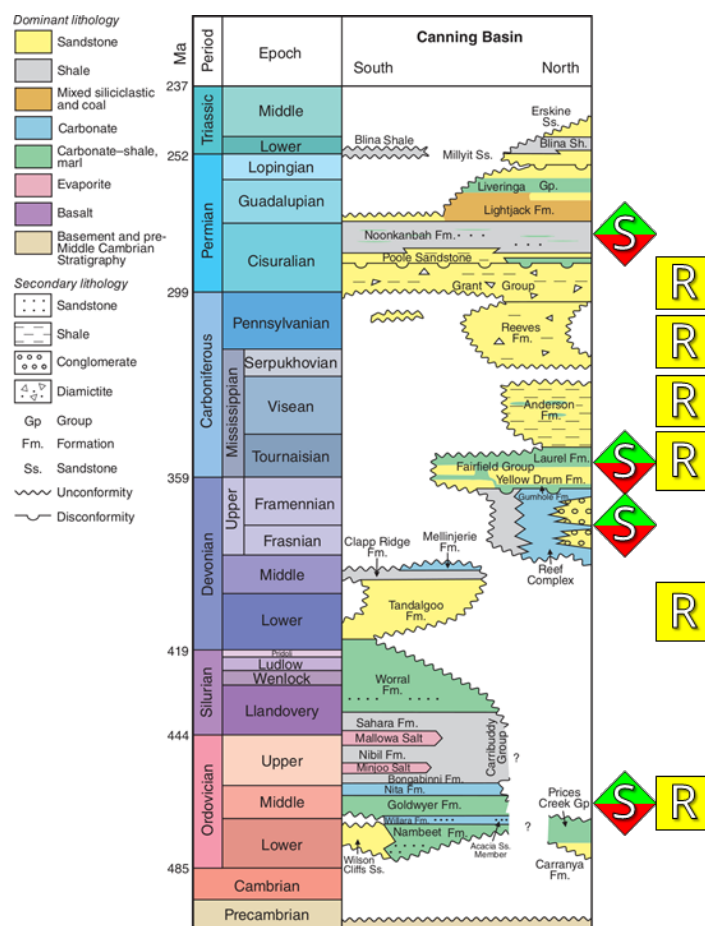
Dominant lithology
Sandstone
Shale
Mixed siliciclastic and coal
Carbonate
Carbonate–shale, marl
Evaporite
Basalt
Basement and pre-Middle Cambrian Stratigraphy

Secondary lithology
Sandstone
Shale
Conglomerate
Diamictite
Gp Group
Fm. Formation
Ss. Sandstone
Unconformity
Disconformity

| Ma | Period | | Epoch |
|---|---|---|---|
| 237 | Triassic | | Middle |
| | | | Lower |
| 252 | Permian | | Lopingian |
| | | | Guadalupian |
| | | | Cisuralian |
| 299 | Carboniferous | | Pennsylvanian |
| | | Mississippian | Serpukhovian |
| | | | Visean |
| | | | Tournaisian |
| 359 | Devonian | Upper | Framennian |
| | | | Frasnian |
| | | | Middle |
| | | | Lower |
| 419 | Silurian | | Pridoli |
| | | | Ludlow |
| | | | Wenlock |
| | | | Llandovery |
| 444 | Ordovician | | Upper |
| | | | Middle |
| | | | Lower |
| 485 | | | Cambrian |
| | | | Precambrian |

Canning Basin
South North

Blina Shale
Erskine Ss.
Blina Sh.
Millyit Ss.
Liveringa Gp.
Lightjack Fm.
Noonkanbah Fm.
Poole Sandstone
Grant Group
Reeves Fm.
Anderson Fm.
Laurel Fm.
Fairfield Group
Yellow Drum Fm.
Gumhole Fm.
Clapp Ridge Fm.
Mellinjerie Fm.
Reef Complex
Tandalgoo Fm.
Worral Fm.
Sahara Fm.
Mallowa Salt
Nibil Fm.
Minjoo Salt
Carribuddy Group
?
Bongabinni Fm.
Nita Fm.
Goldwyer Fm.
Willara Fm.
Nambeet Fm.
?
Prices Creek Gp
Wilson Cliffs Ss.
Acacia Ss. Member
Carranya Fm.

S
R
R
R
S
R
S
R
S
R